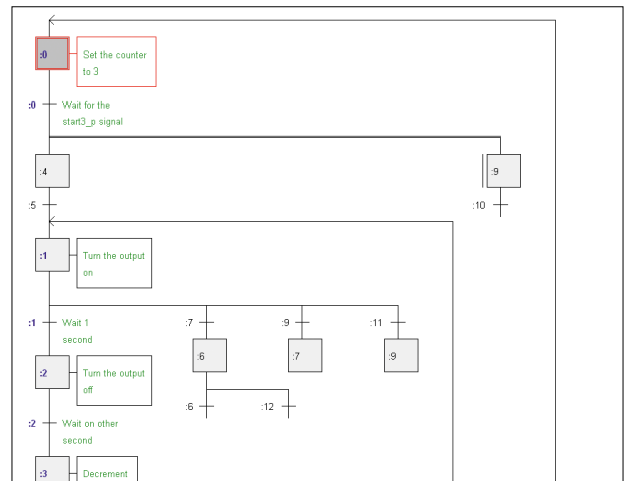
:0

Set the counter to 3

:0

Wait for the start3_p signal

:4

:9

:5

:10

:1

Turn the output on

:1

Wait 1 second

:7

:9

:11

:6

:7

:9

:2

Turn the output off

:6

:12

:2

Wait on other second

:3

Decrement